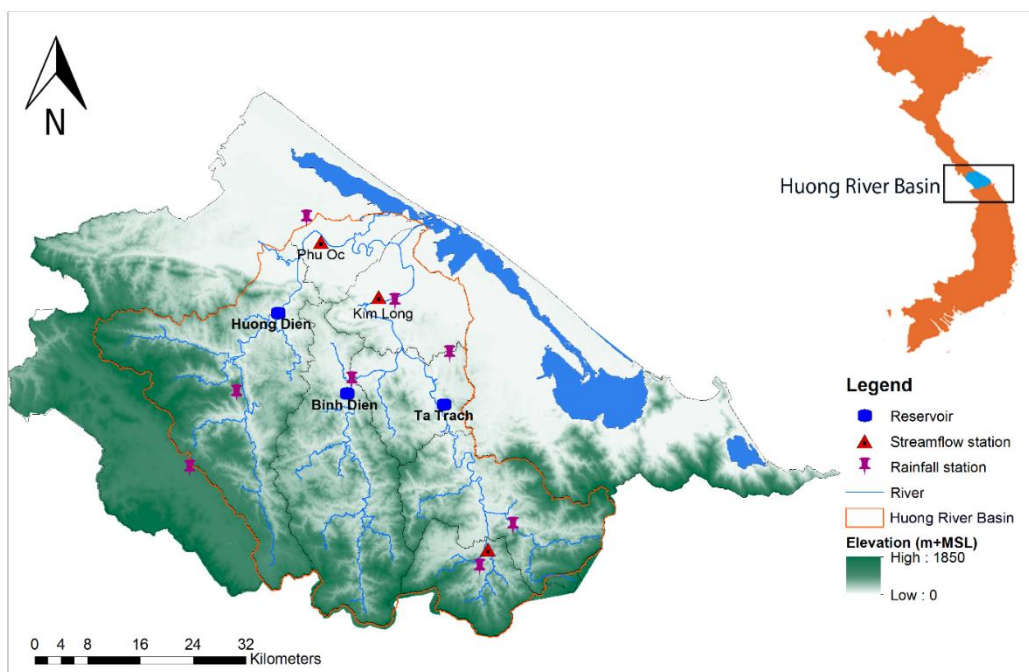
N

Huong River Basin

Phu Oc

Kim Long

Huong Dien

Binh Dien

Ta Trach

Legend
Reservoir
Streamflow station
Rainfall station
River
Huong River Basin
Elevation (m+MSL)
High : 1850
Low : 0

0 4 8 16 24 32
Kilometers